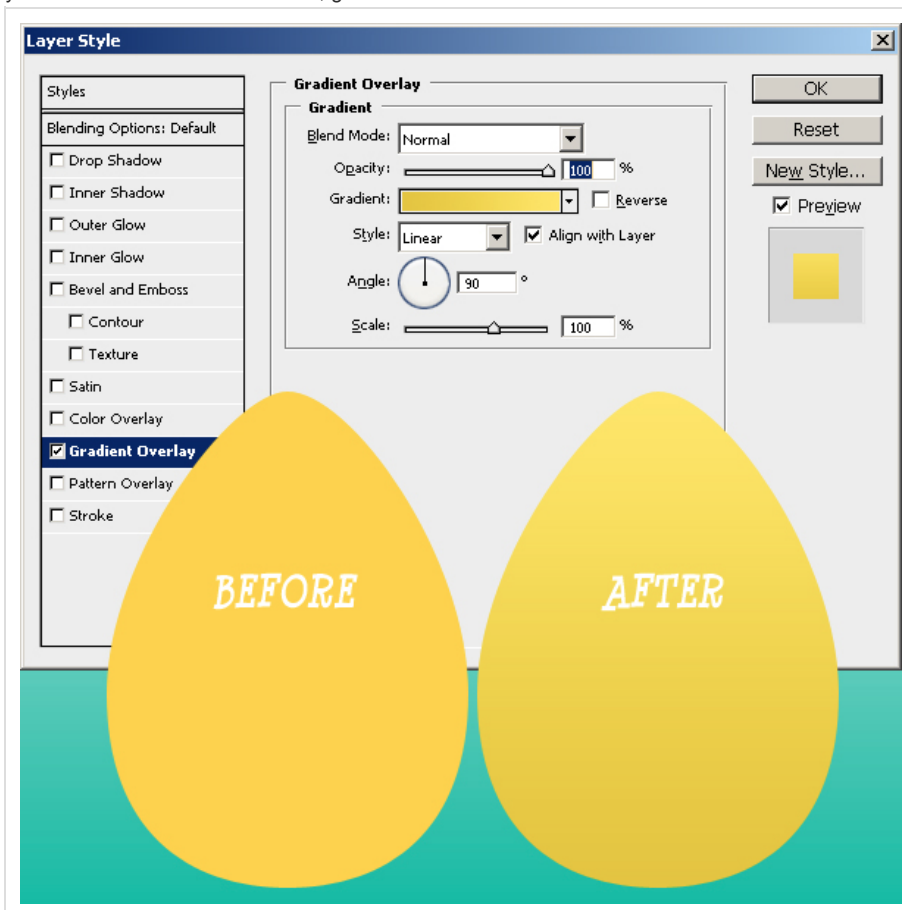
Layer Style

Styles
Blending Options: Default
Drop Shadow
Inner Shadow
Outer Glow
Inner Glow
Bevel and Emboss
Contour
Texture
Satin
Color Overlay
Gradient Overlay
Pattern Overlay
Stroke

Gradient Overlay
Gradient
Blend Mode: Normal
Opacity: 100 %
Gradient: Reverse
Style: Linear Align with Layer
Angle: 90 °
Scale: 100 %

OK
Reset
New Style...
Preview

BEFORE
AFTER